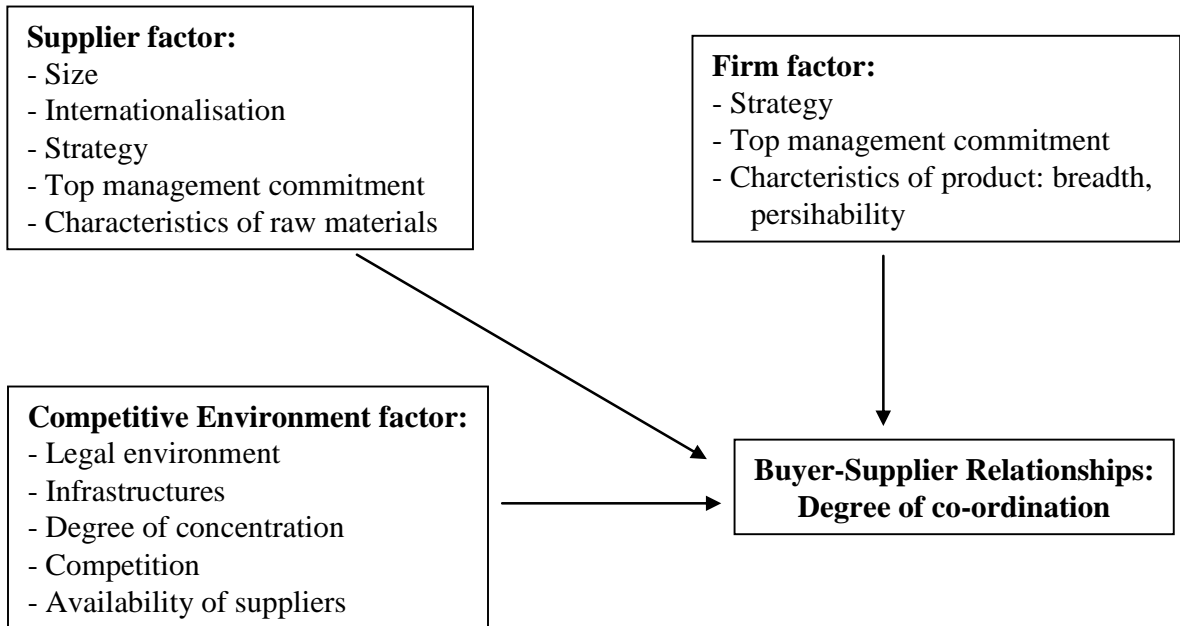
**Supplier factor:**
- Size
- Internationalisation
- Strategy
- Top management commitment
- Characteristics of raw materials

**Firm factor:**
- Strategy
- Top management commitment
- Charcteristics of product: breadth, persihability

**Competitive Environment factor:**
- Legal environment
- Infrastructures
- Degree of concentration
- Competition
- Availability of suppliers

**Buyer-Supplier Relationships: Degree of co-ordination**